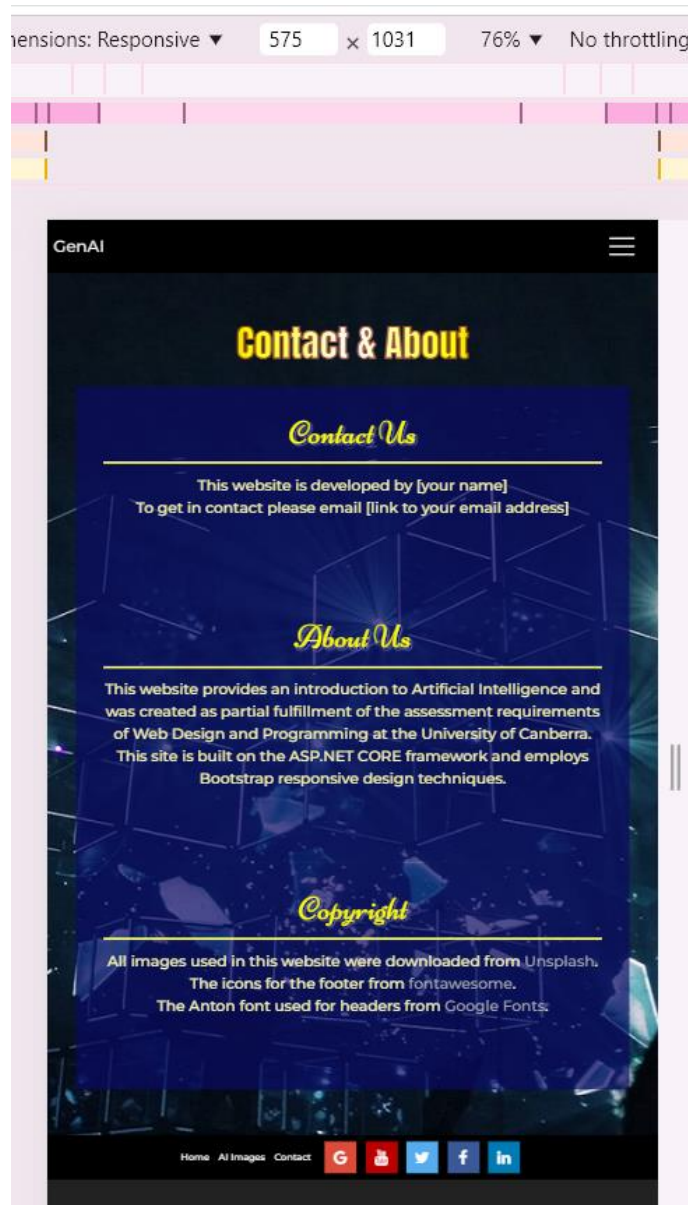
nensions: Responsive ▼ 575 × 1031 76% ▼ No throttling

GenAI

Contact & About

Contact Us

This website is developed by [your name]
To get in contact please email [link to your email address]

About Us

This website provides an introduction to Artificial Intelligence and was created as partial fulfillment of the assessment requirements of Web Design and Programming at the University of Canberra. This site is built on the ASP.NET CORE framework and employs Bootstrap responsive design techniques.

Copyright

All images used in this website were downloaded from Unsplash.
The icons for the footer from fontawesome.
The Anton font used for headers from Google Fonts.

Home AI Images Contact